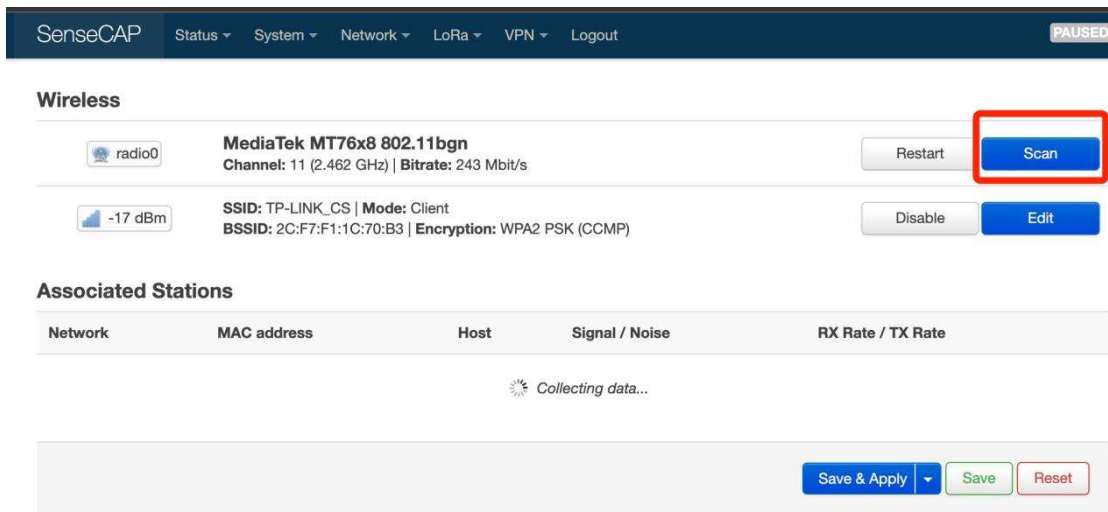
SenseCAP Status ▾ System ▾ Network ▾ LoRa ▾ VPN ▾ Logout PAUSED

Wireless

radio0

MediaTek MT76x8 802.11bgn
Channel: 11 (2.462 GHz) | Bitrate: 243 Mbit/s

Restart Scan

-17 dBm

SSID: TP-LINK_CS | Mode: Client
BSSID: 2C:F7:F1:1C:70:B3 | Encryption: WPA2 PSK (CCMP)

Disable Edit

Associated Stations

| Network | MAC address | Host | Signal / Noise | RX Rate / TX Rate |
|---|---|---|---|---|

Collecting data...

Save & Apply ▾ Save Reset